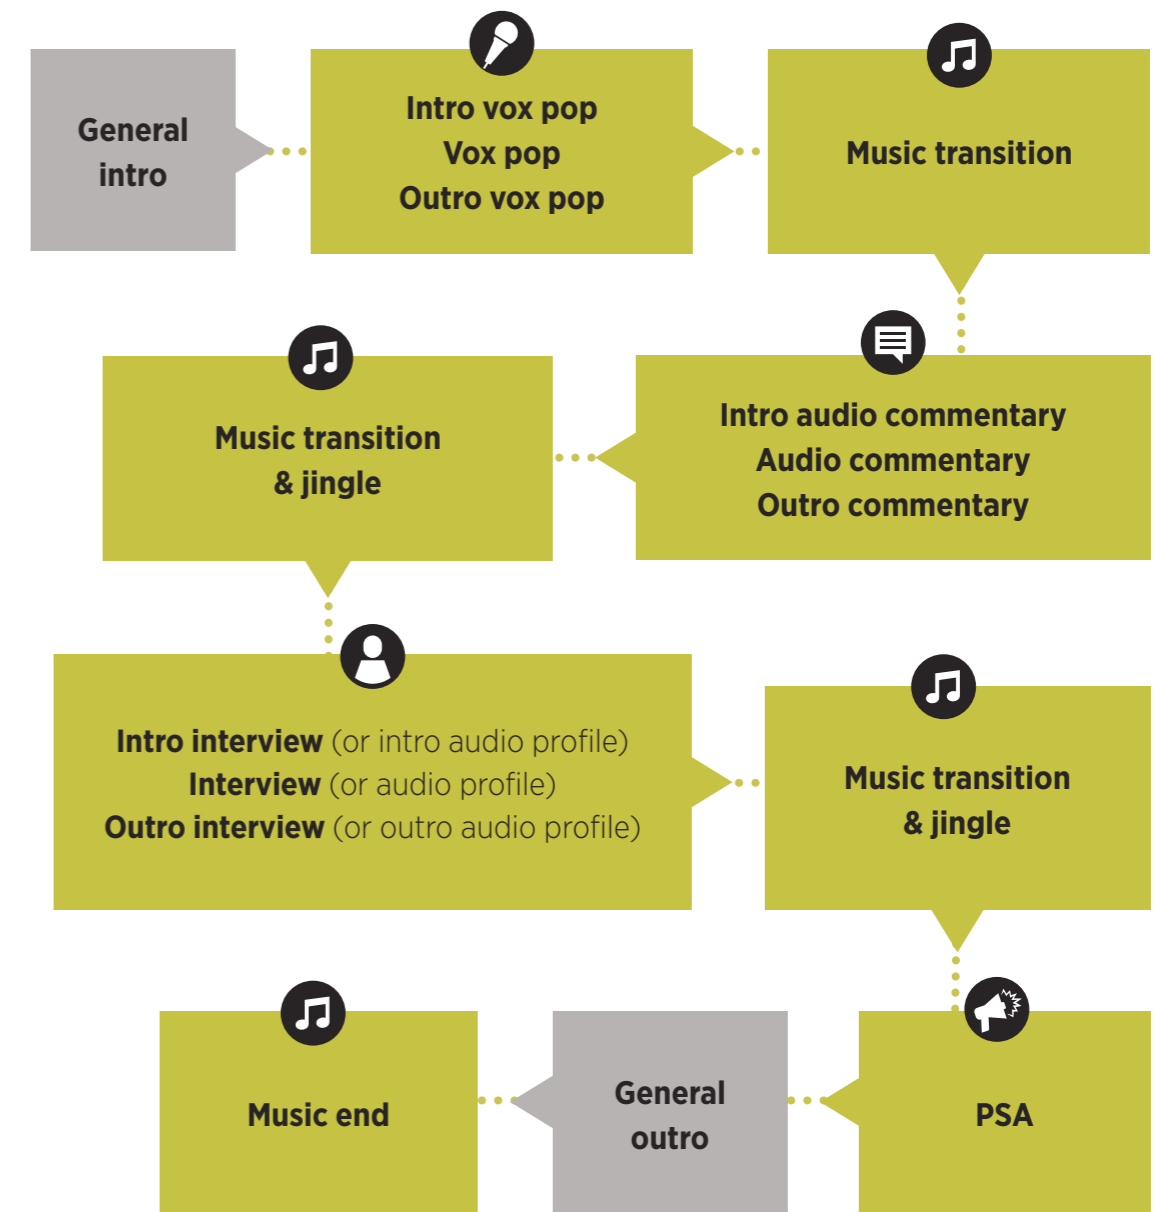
General intro

Intro vox pop
Vox pop
Outro vox pop

Music transition

Intro audio commentary
Audio commentary
Outro commentary

Music transition & jingle

Intro interview (or intro audio profile)
Interview (or audio profile)
Outro interview (or outro audio profile)

Music transition & jingle

PSA

General outro

Music end